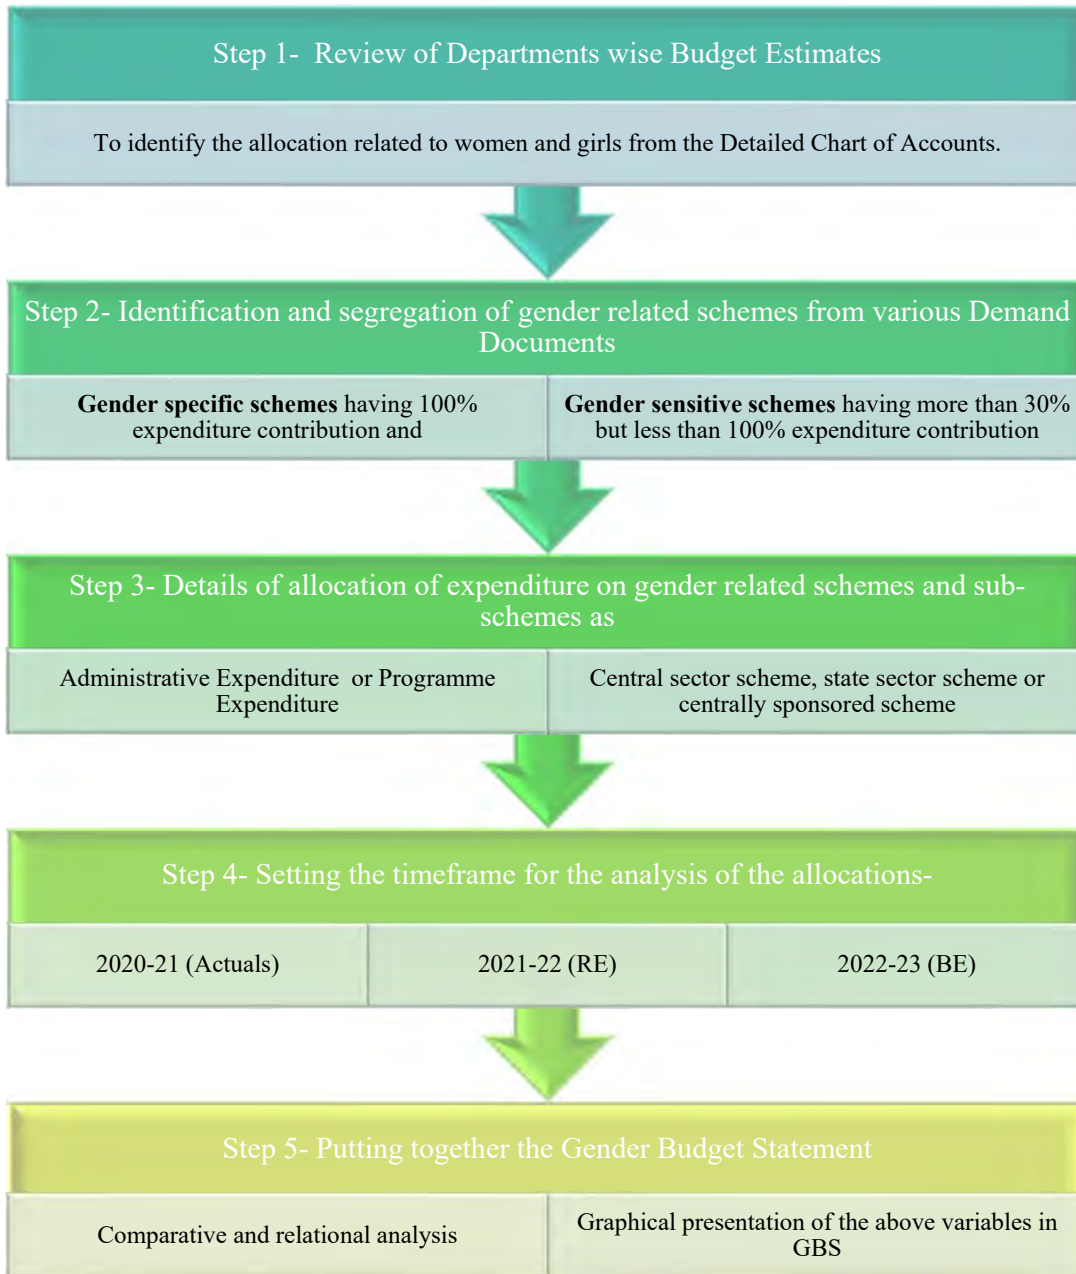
Step 1- Review of Departments wise Budget Estimates

To identify the allocation related to women and girls from the Detailed Chart of Accounts.

Step 2- Identification and segregation of gender related schemes from various Demand Documents

**Gender specific schemes** having 100% expenditure contribution and

**Gender sensitive schemes** having more than 30% but less than 100% expenditure contribution

Step 3- Details of allocation of expenditure on gender related schemes and sub-schemes as

Administrative Expenditure or Programme Expenditure

Central sector scheme, state sector scheme or centrally sponsored scheme

Step 4- Setting the timeframe for the analysis of the allocations-

2020-21 (Actuals)

2021-22 (RE)

2022-23 (BE)

Step 5- Putting together the Gender Budget Statement

Comparative and relational analysis

Graphical presentation of the above variables in GBS